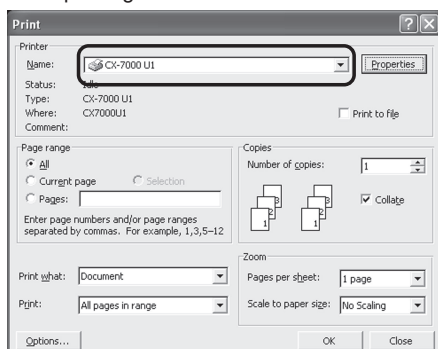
Print

Printer
Name: CX-7000 U1
Properties
Status: Idle
Type: CX-7000 U1
Where: CX7000U1
Comment:
Print to file

Page range
All
Current page
Selection
Pages:
Enter page numbers and/or page ranges separated by commas. For example, 1,3,5–12

Copies
Number of copies: 1
1 2 3 1 2 3
Collate

Zoom
Print what: Document
Print: All pages in range
Pages per sheet: 1 page
Scale to paper size: No Scaling

Options...
OK
Close